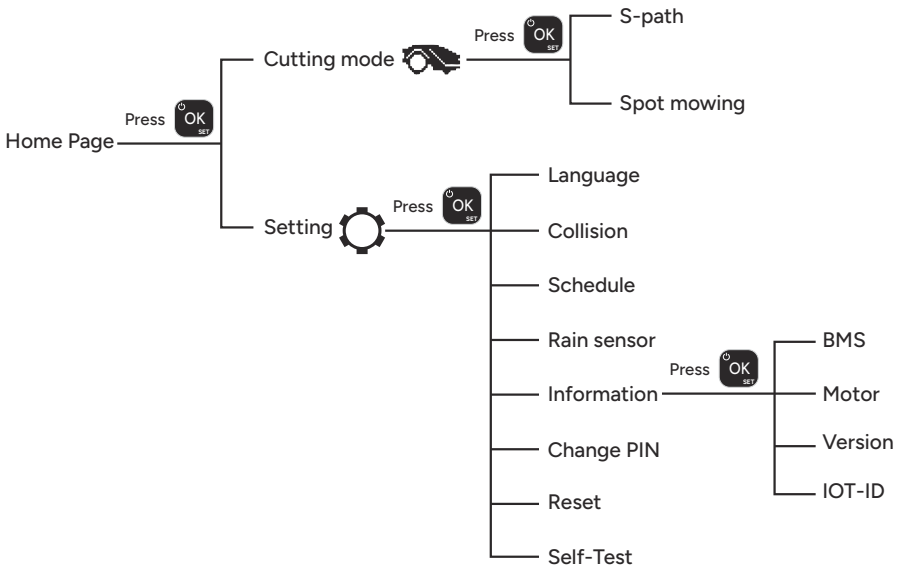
Home Page

Press OK SET

Cutting mode

Press OK SET

S-path

Spot mowing

Setting

Press OK SET

Language

Collision

Schedule

Rain sensor

Information

Press OK SET

BMS

Motor

Version

IOT-ID

Change PIN

Reset

Self-Test